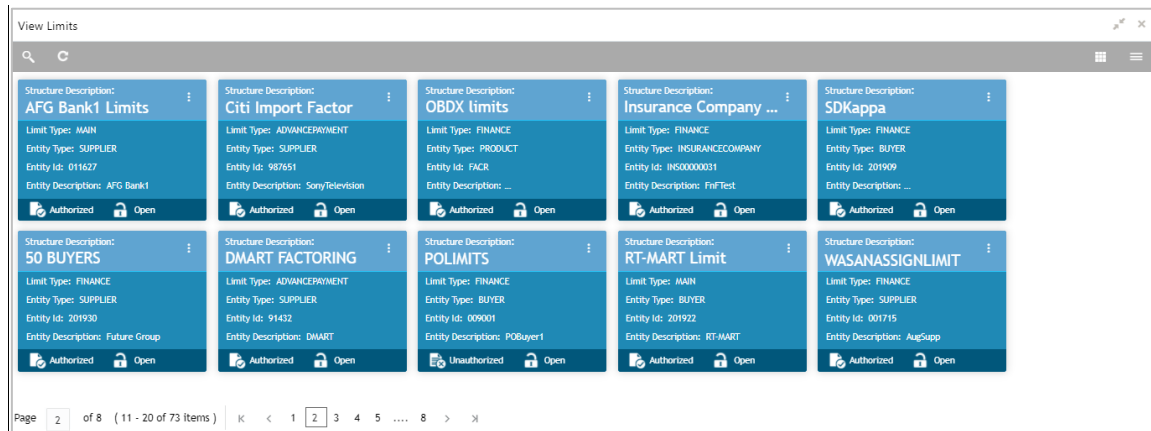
View Limits

Structure Description:
AFG Bank1 Limits
Limit Type: MAIN
Entity Type: SUPPLIER
Entity Id: 011627
Entity Description: AFG Bank1
Authorized Open

Structure Description:
Citi Import Factor
Limit Type: ADVANCEPAYMENT
Entity Type: SUPPLIER
Entity Id: 987651
Entity Description: SonyTelevision
Authorized Open

Structure Description:
OBDX limits
Limit Type: FINANCE
Entity Type: PRODUCT
Entity Id: FACR
Entity Description: ...
Authorized Open

Structure Description:
Insurance Company ...
Limit Type: FINANCE
Entity Type: INSURANCECOMPANY
Entity Id: INS00000031
Entity Description: FnFTest
Authorized Open

Structure Description:
SDKappa
Limit Type: FINANCE
Entity Type: BUYER
Entity Id: 201909
Entity Description: ...
Authorized Open

Structure Description:
50 BUYERS
Limit Type: FINANCE
Entity Type: SUPPLIER
Entity Id: 201930
Entity Description: Future Group
Authorized Open

Structure Description:
DMART FACTORING
Limit Type: ADVANCEPAYMENT
Entity Type: SUPPLIER
Entity Id: 91432
Entity Description: DMART
Authorized Open

Structure Description:
POLIMITS
Limit Type: FINANCE
Entity Type: BUYER
Entity Id: 009001
Entity Description: POBuyer1
Unauthorized Open

Structure Description:
RT-MART Limit
Limit Type: MAIN
Entity Type: BUYER
Entity Id: 201922
Entity Description: RT-MART
Authorized Open

Structure Description:
WASANASSIGNLIMIT
Limit Type: FINANCE
Entity Type: SUPPLIER
Entity Id: 001715
Entity Description: AugSupp
Authorized Open

Page 2 of 8 ( 11 - 20 of 73 items ) K < 1 2 3 4 5 .... 8 > >I